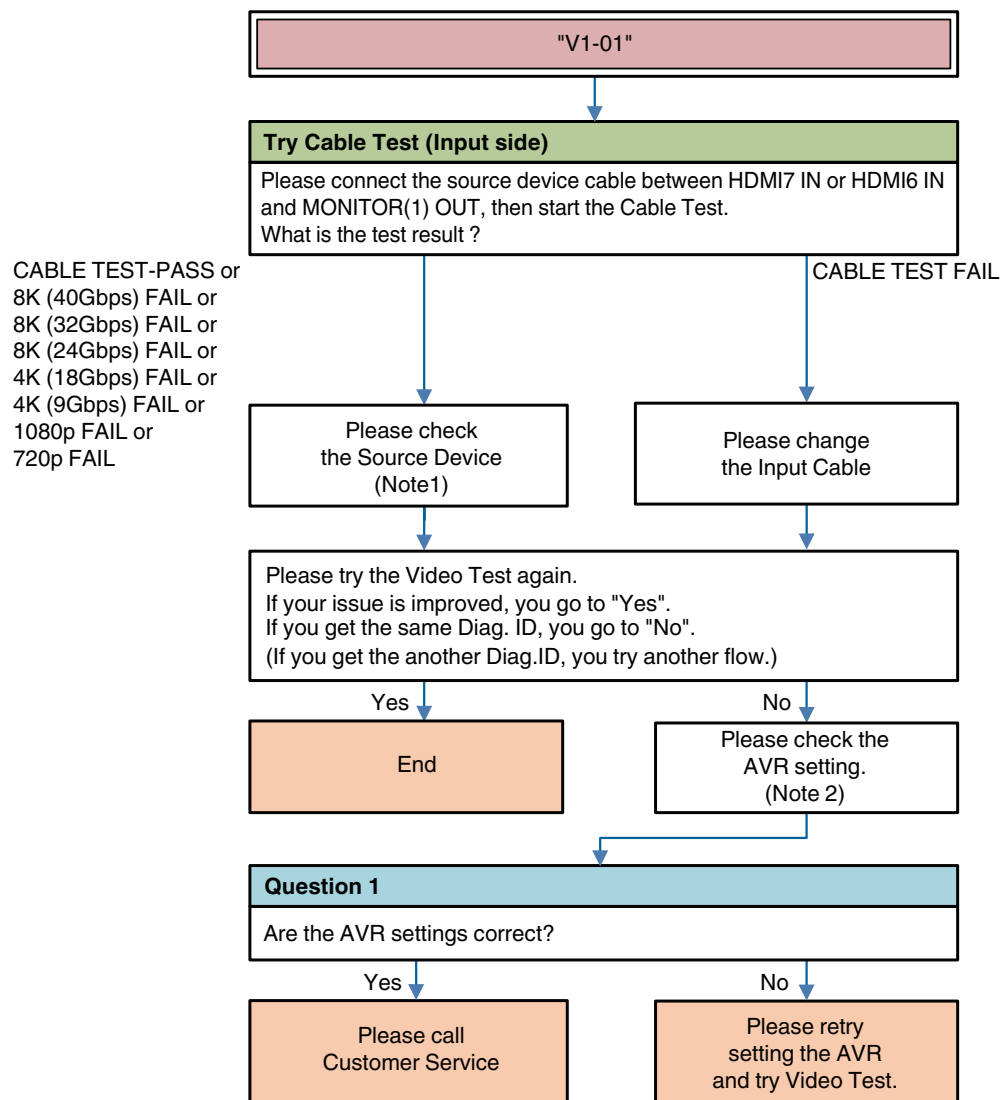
"V1-01"

Try Cable Test (Input side)

Please connect the source device cable between HDMI7 IN or HDMI6 IN and MONITOR(1) OUT, then start the Cable Test.
What is the test result ?

CABLE TEST-PASS or
8K (40Gbps) FAIL or
8K (32Gbps) FAIL or
8K (24Gbps) FAIL or
4K (18Gbps) FAIL or
4K (9Gbps) FAIL or
1080p FAIL or
720p FAIL

CABLE TEST FAIL

Please check the Source Device (Note1)

Please change the Input Cable

Please try the Video Test again.
If your issue is improved, you go to "Yes".
If you get the same Diag. ID, you go to "No".
(If you get the another Diag.ID, you try another flow.)

Yes

No

End

Please check the AVR setting. (Note 2)

Question 1

Are the AVR settings correct?

Yes

No

Please call Customer Service

Please retry setting the AVR and try Video Test.